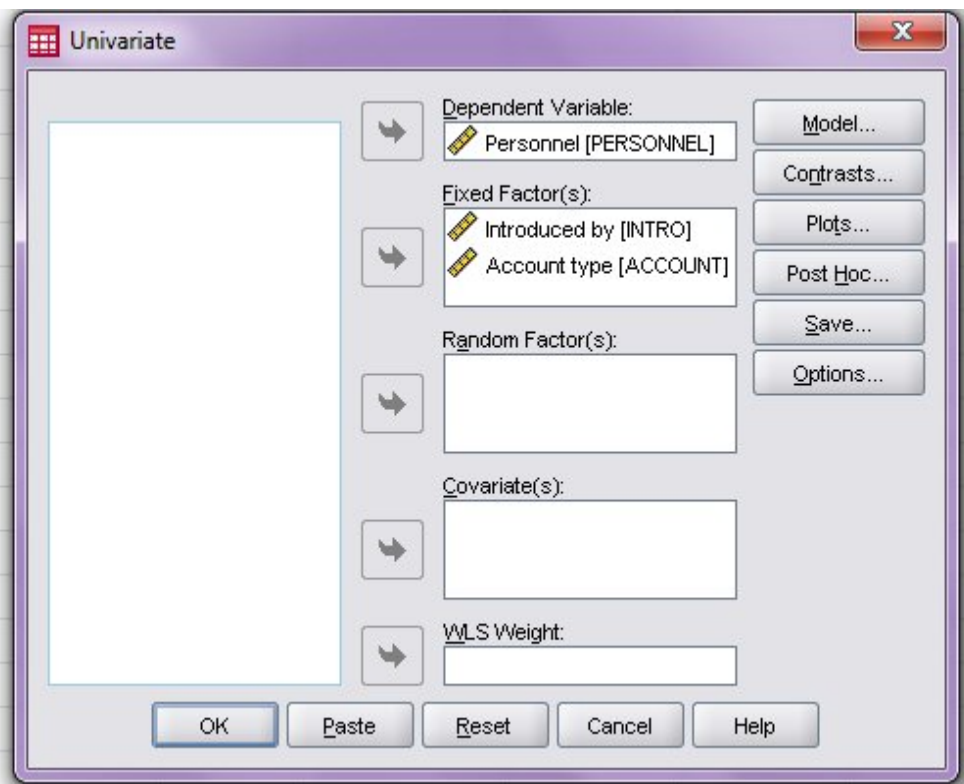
Univariate

Dependent Variable:
Personnel [PERSONNEL]

Fixed Factor(s):
Introduced by [INTRO]
Account type [ACCOUNT]

Random Factor(s):

Covariate(s):

WLS Weight:

Model...
Contrasts...
Plots...
Post Hoc...
Save...
Options...

OK
Paste
Reset
Cancel
Help